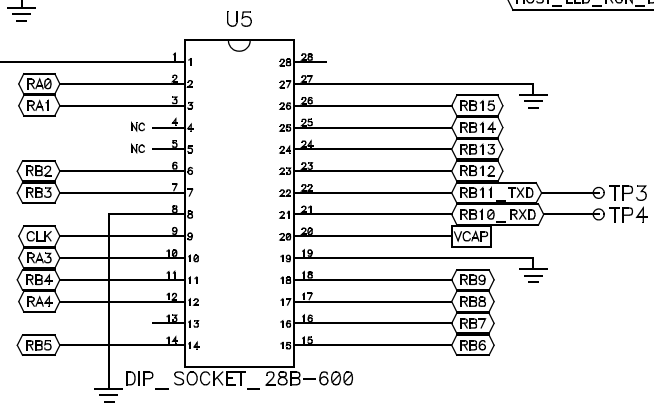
MOST_LED_RGR_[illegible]

U5

1 1
RA0 2 2
RA1 3 3
NC 4 4
NC 5 5
RB2 6 6
RB3 7 7
8 8
CLK 9 9
RA3 10 10
RB4 11 11
RA4 12 12
13 13
RB5 14 14

28 28
27 27
26 26 RB15
25 25 RB14
24 24 RB13
23 23 RB12
22 22 RB11_TXD TP3
21 21 RB10_RXD TP4
20 20 VCAP
19 19
18 18 RB9
17 17 RB8
16 16 RB7
15 15 RB6

DIP_SOCKET_28B-600